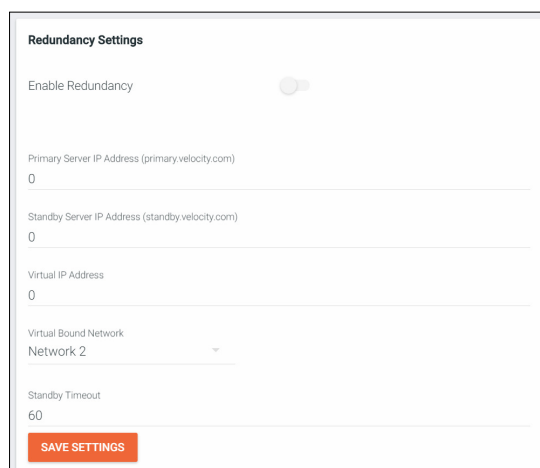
Redundancy Settings

Enable Redundancy

Primary Server IP Address (primary.velocity.com)
0

Standby Server IP Address (standby.velocity.com)
0

Virtual IP Address
0

Virtual Bound Network
Network 2

Standby Timeout
60

SAVE SETTINGS